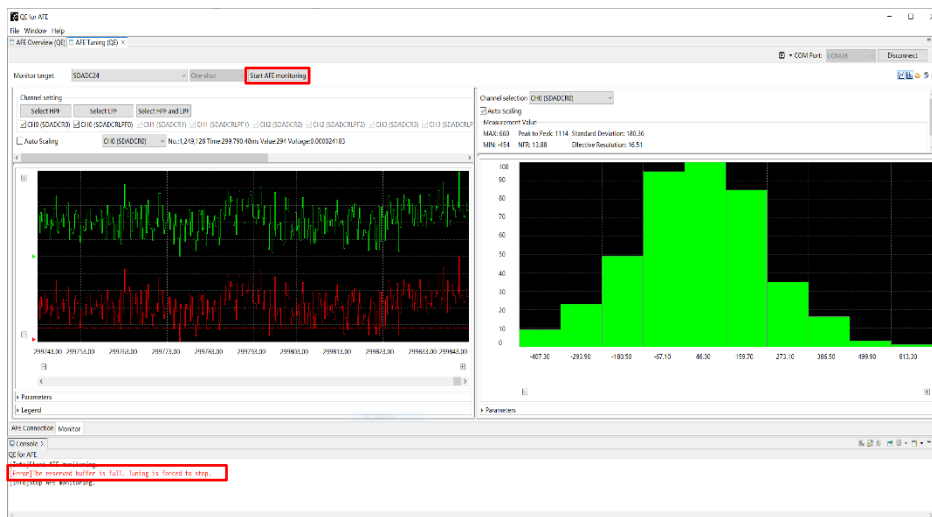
QE for AFE
File Window Help
AFE Overview (QE) AFE Tuning (QE) ×
COM Port: COM8 Disconnect
Monitor target: SDADC24 One-shot Start AFE monitoring
Channel setting
Select HPF Select LPF Select HPF and LPF
CH0 (SDADCR0) CH0 (SDADCRLPF0) CH1 (SDADCR1) CH1 (SDADCRLPF1) CH2 (SDADCR2) CH2 (SDADCRLPF2) CH3 (SDADCR3) CH3 (SDADCRLP
Auto Scaling CH0 (SDADCR0) No.:1,249,128 Time:299,790.48ms Value:294 Voltage:0.000024103
299743.00 299753.00 299763.00 299773.00 299783.00 299793.00 299803.00 299813.00 299823.00 299833.00 299843.00
Parameters
Legend
Channel selection CH0 (SDADCR0)
Auto Scaling
Measurement Value
MAX: 660 Peak to Peak: 1114 Standard Deviation: 180.36
MIN: -454 NTR: 13.00 Effective Resolution: 16.51
100
90
80
70
60
50
40
30
20
10
0
-407.30 -293.90 -180.50 -67.10 46.30 159.70 273.10 386.50 499.90 613.30
Parameters
AFE Connection Monitor
Console
QE for AFE
[Info]Start AFE monitoring.
[Error]The reserved buffer is full. Tuning is forced to stop.
[Info]Stop AFE monitoring.